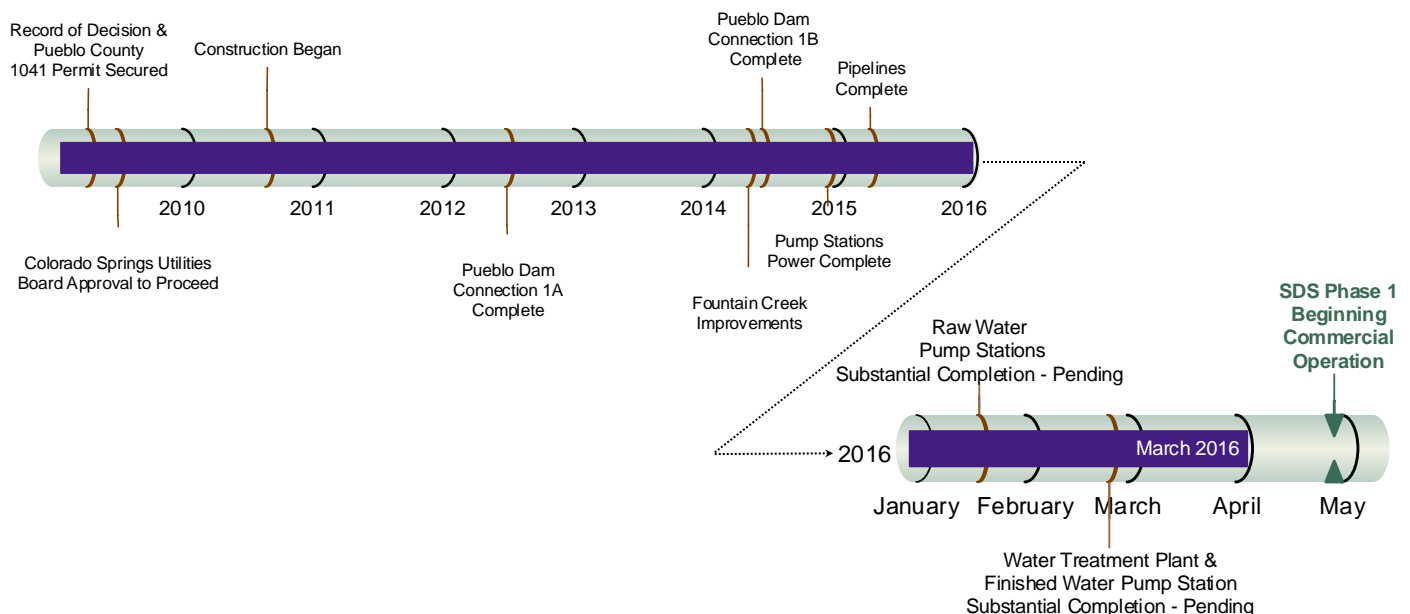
Record of Decision & Pueblo County 1041 Permit Secured

Construction Began

Pueblo Dam Connection 1B Complete

Pipelines Complete

2010

2011

2012

2013

2014

2015

2016

Colorado Springs Utilities Board Approval to Proceed

Pueblo Dam Connection 1A Complete

Pump Stations Power Complete

Fountain Creek Improvements

SDS Phase 1 Beginning Commercial Operation

Raw Water Pump Stations Substantial Completion - Pending

2016

March 2016

January

February

March

April

May

Water Treatment Plant & Finished Water Pump Station Substantial Completion - Pending